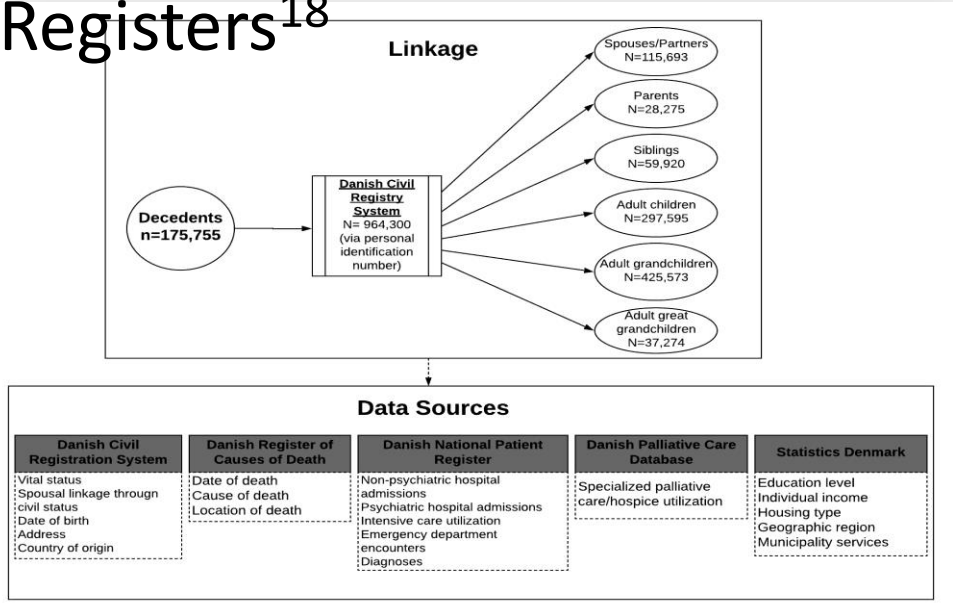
Registers$^{18}$

Linkage

Decedents
n=175,755

Danish Civil Registry System
N= 964,300
(via personal identification number)

Spouses/Partners
N=115,693

Parents
N=28,275

Siblings
N=59,920

Adult children
N=297,595

Adult grandchildren
N=425,573

Adult great grandchildren
N=37,274

Data Sources

Danish Civil Registration System
Vital status
Spousal linkage througn civil status
Date of birth
Address
Country of origin

Danish Register of Causes of Death
Date of death
Cause of death
Location of death

Danish National Patient Register
Non-psychiatric hospital admissions
Psychiatric hospital admissions
Intensive care utilization
Emergency department encounters
Diagnoses

Danish Palliative Care Database
Specialized palliative care/hospice utilization

Statistics Denmark
Education level
Individual income
Housing type
Geographic region
Municipality services